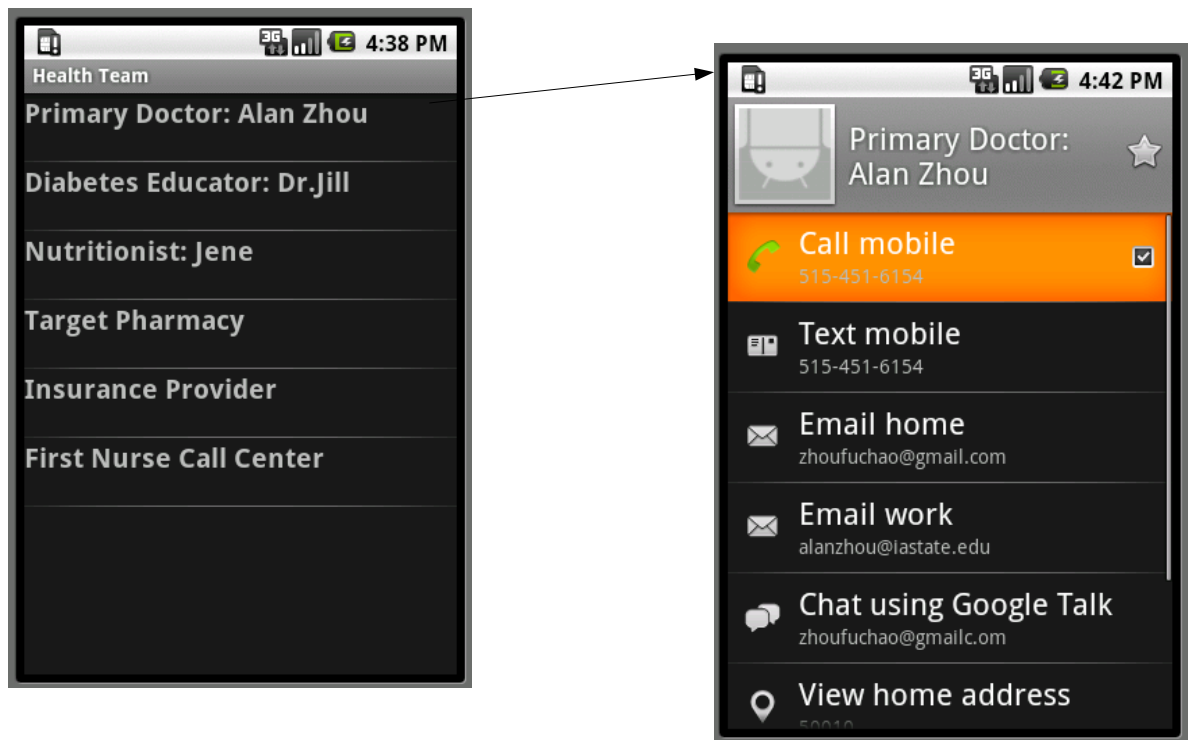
3G 4:38 PM
Health Team
Primary Doctor: Alan Zhou
Diabetes Educator: Dr.Jill
Nutritionist: Jene
Target Pharmacy
Insurance Provider
First Nurse Call Center

3G 4:42 PM
Primary Doctor: Alan Zhou
Call mobile
515-451-6154
Text mobile
515-451-6154
Email home
zhoufuchao@gmail.com
Email work
alanzhou@iastate.edu
Chat using Google Talk
zhoufuchao@gmailc.com
View home address
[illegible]